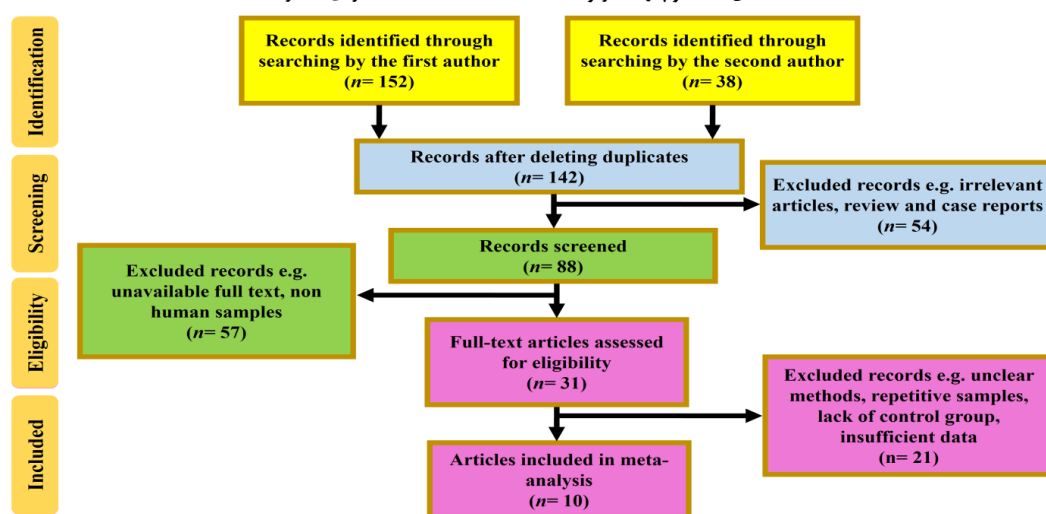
Identification

Screening

Eligibility

Included

Records identified through searching by the first author
(*n*= 152)

Records identified through searching by the second author
(*n*= 38)

Records after deleting duplicates
(*n*= 142)

Excluded records e.g. irrelevant articles, review and case reports
(*n*= 54)

Records screened
(*n*= 88)

Excluded records e.g. unavailable full text, non human samples
(*n*= 57)

Full-text articles assessed for eligibility
(*n*= 31)

Excluded records e.g. unclear methods, repetitive samples, lack of control group, insufficient data
(n= 21)

Articles included in meta-analysis
(*n*= 10)